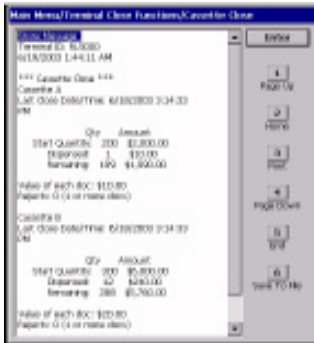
Main Menu/Terminal Close Functions/Cassette Close

Store Message
Terminal ID: RL5000
6/18/2003 1:44:11 AM

*** Cassette Close ***
Cassette A
Last close Date/Time: 6/18/2003 3:14:33 PM

| | Qty | Amount |
|---|---|---|
| Start Quantity | 200 | $2,000.00 |
| Dispensed | 1 | $10.00 |
| Remaining | 199 | $1,990.00 |

Value of each doc: $10.00
Rejects: 0 (4 or more docs)

Cassette B
Last close Date/Time: 6/18/2003 3:14:33 PM

| | Qty | Amount |
|---|---|---|
| Start Quantity | 300 | $6,000.00 |
| Dispensed | 12 | $240.00 |
| Remaining | 288 | $5,760.00 |

Value of each doc: $20.00
Rejects: 0 (4 or more docs)

Enter
1 Page Up
2 Home
3 Print
4 Page Down
5 End
6 Save To File